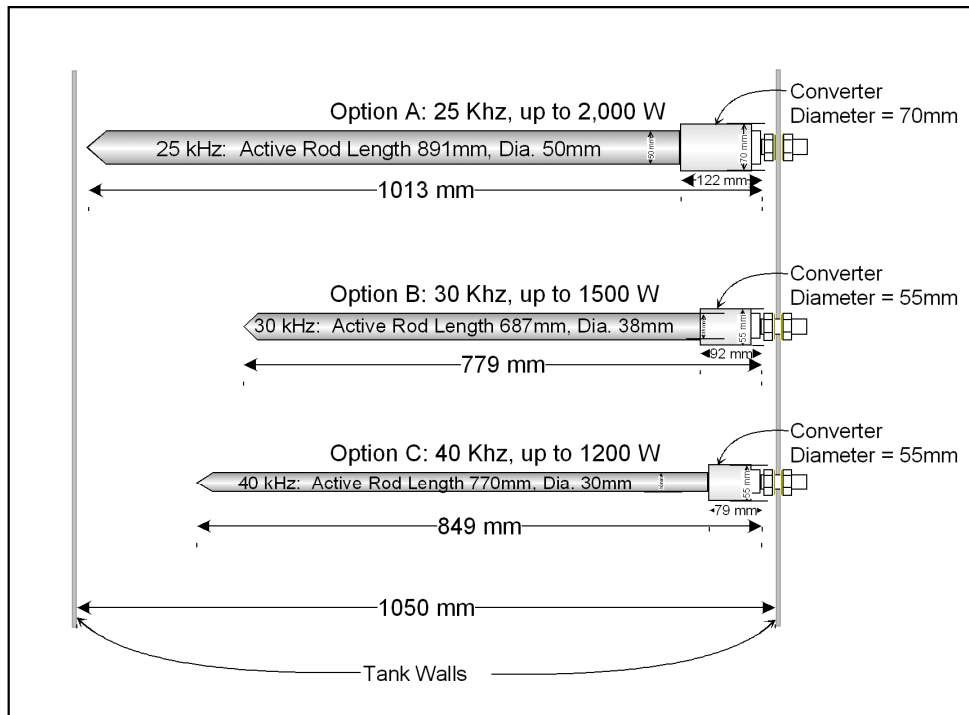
Option A: 25 Khz, up to 2,000 W

Converter Diameter = 70mm

25 kHz: Active Rod Length 891mm, Dia. 50mm

50 mm

70 mm

122 mm

1013 mm

Option B: 30 Khz, up to 1500 W

Converter Diameter = 55mm

30 kHz: Active Rod Length 687mm, Dia. 38mm

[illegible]

55 mm

92 mm

779 mm

Option C: 40 Khz, up to 1200 W

Converter Diameter = 55mm

40 kHz: Active Rod Length 770mm, Dia. 30mm

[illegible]

55 mm

79 mm

849 mm

1050 mm

Tank Walls